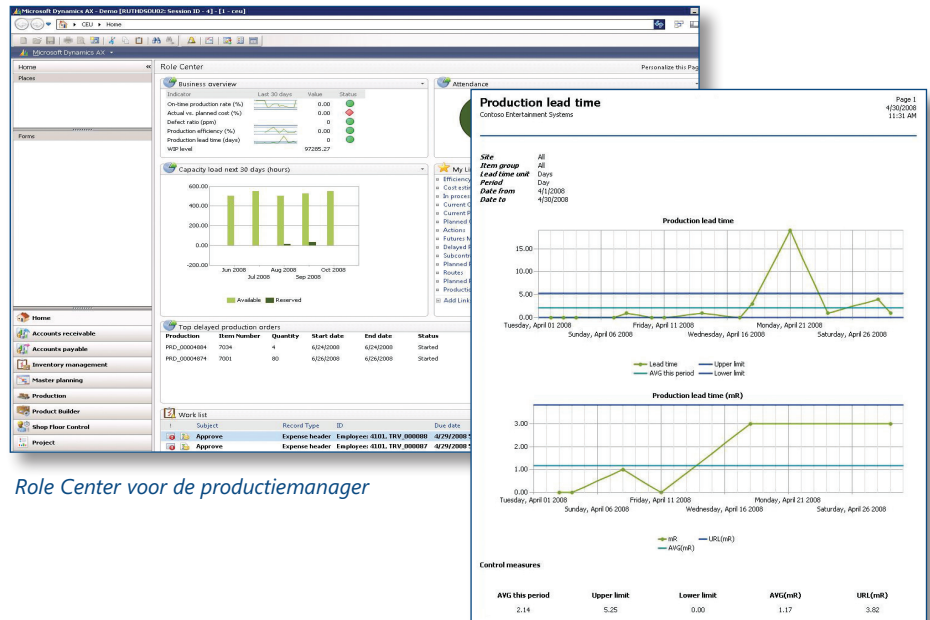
Microsoft Dynamics AX - Demo [RUTHDSOU02: Session ID - 4] - [1 - ceu]

CEU ▸ Home

Microsoft Dynamics AX

Home
Places

Forms

Home
Accounts receivable
Accounts payable
Inventory management
Master planning
Production
Product Builder
Shop Floor Control
Project

Role Center
Personalize this Pag

Business overview

| Indicator | Last 30 days | Value | Status |
|---|---|---|---|
| On-time production rate (%) | | 0.00 | |
| Actual vs. planned cost (%) | | 0.00 | |
| Defect ratio (ppm) | | 0 | |
| Production efficiency (%) | | 0.00 | |
| Production lead time (days) | | 0 | |
| WIP level | | 97285.27 | |

Attendance

Capacity load next 30 days (hours)

600.00
400.00
200.00
0.00
-200.00
Jun 2008
Jul 2008
Aug 2008
Sep 2008
Oct 2008

Available Reserved

My Li
Efficiency
Cost estin
In proces
Current C
Current P
Planned
Actions
Futures M
Delayed P
Subcontr
Planned P
Routes
Planned P
Productio
Add Link

Top delayed production orders

| Production | Item Number | Quantity | Start date | End date | Status |
|---|---|---|---|---|---|
| PRD_00004884 | 7034 | 4 | 6/24/2008 | 6/24/2008 | Started |
| PRD_00004874 | 7001 | 80 | 6/26/2008 | 6/26/2008 | Started |

Work list

| ! | Subject | Record Type | ID | Due date |
|---|---|---|---|---|
| | Approve | Expense header | Employee: 4101, TRV_000088 | 4/29/2008 |
| | Approve | Expense header | Employee: 4101, TRV_000087 | 4/29/2008 |

Role Center voor de productiemanager

Production lead time
Contoso Entertainment Systems

Page 1
4/30/2008
11:31 AM

Site All
Item group All
Lead time unit Days
Period Day
Date from 4/1/2008
Date to 4/30/2008

Production lead time

15.00
10.00
5.00
0.00
Tuesday, April 01 2008
Sunday, April 06 2008
Friday, April 11 2008
Wednesday, April 16 2008
Monday, April 21 2008
Saturday, April 26 2008

Lead time
Upper limit
AVG this period
Lower limit

Production lead time (mR)

3.00
2.00
1.00
0.00
Tuesday, April 01 2008
Sunday, April 06 2008
Friday, April 11 2008
Wednesday, April 16 2008
Monday, April 21 2008
Saturday, April 26 2008

mR
URL(mR)
AVG(mR)

Control measures

| AVG this period | Upper limit | Lower limit | AVG(mR) | URL(mR) |
|---|---|---|---|---|
| 2.14 | 5.25 | 0.00 | 1.17 | 3.82 |